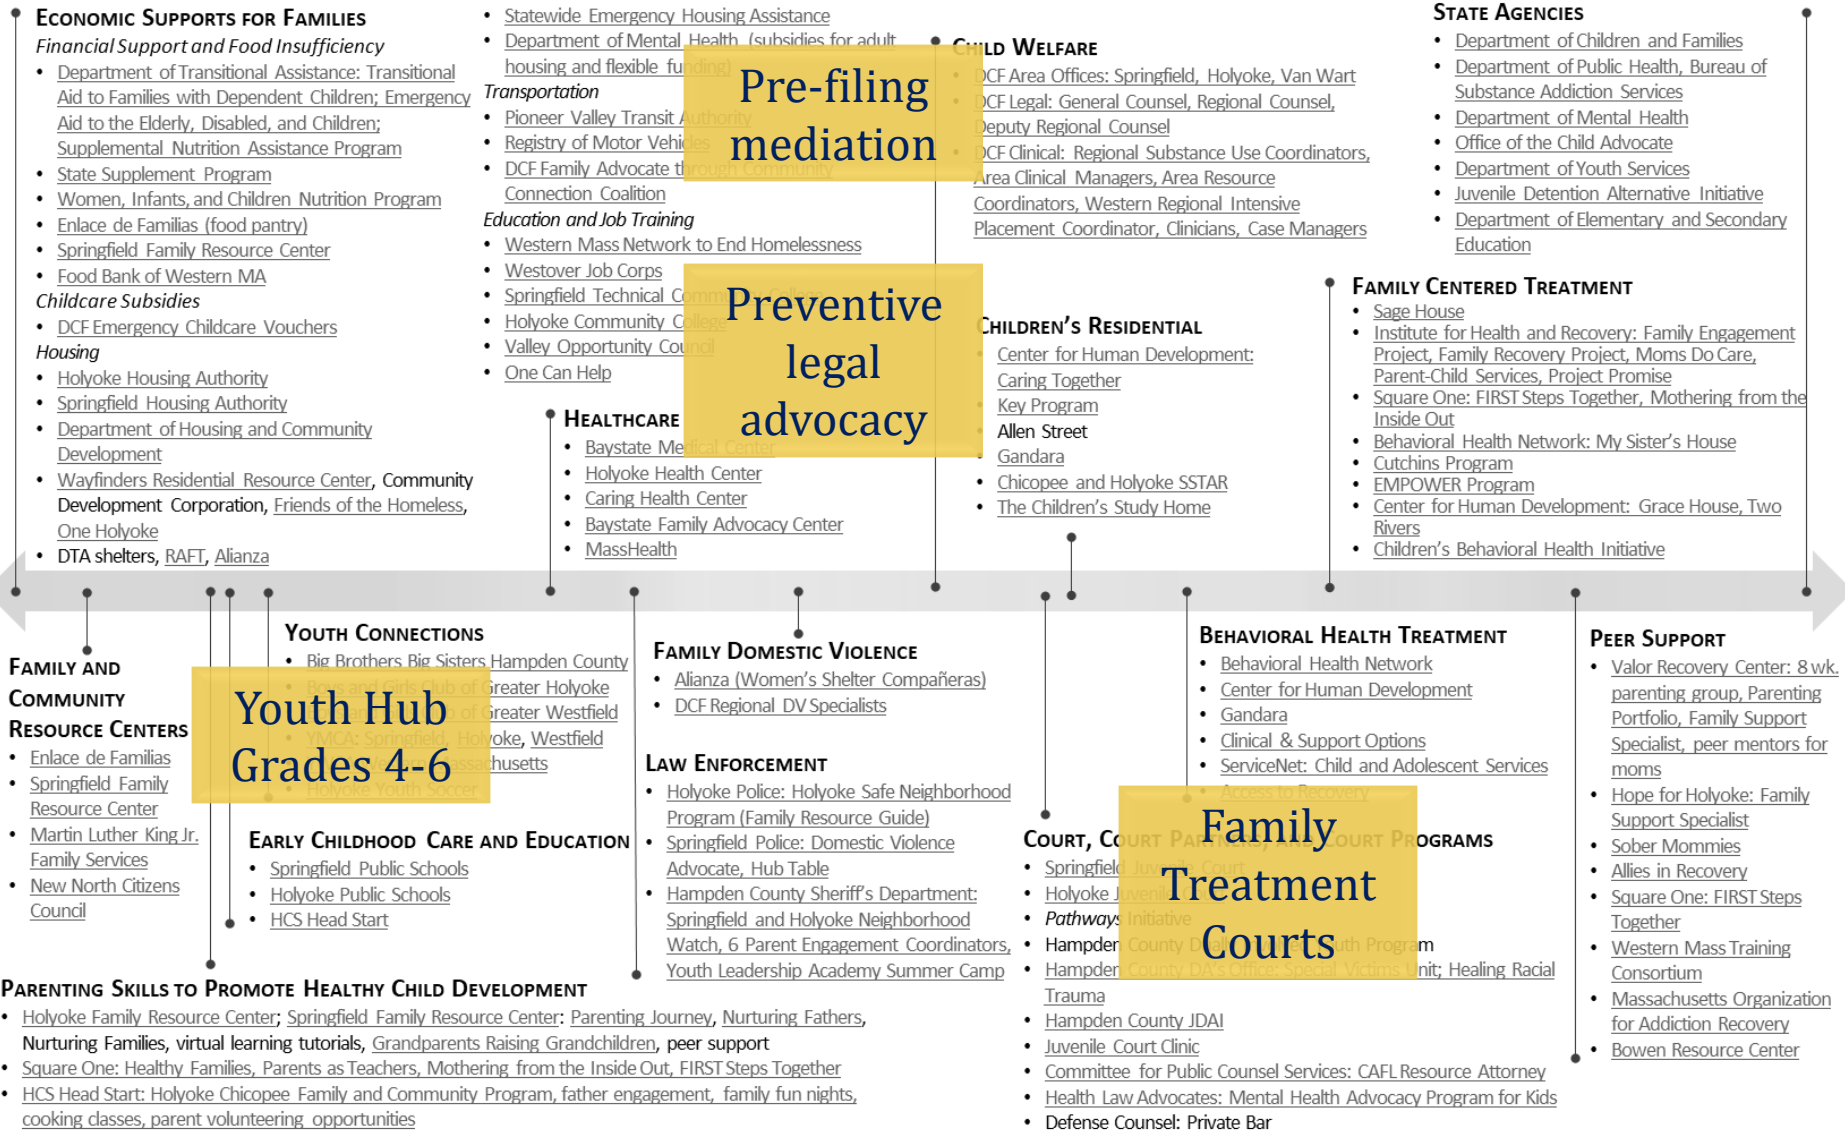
Economic Supports for Families
Financial Support and Food Insufficiency
- Department of Transitional Assistance: Transitional Aid to Families with Dependent Children; Emergency Aid to the Elderly, Disabled, and Children; Supplemental Nutrition Assistance Program
- State Supplement Program
- Women, Infants, and Children Nutrition Program
- Enlace de Familias (food pantry)
- Springfield Family Resource Center
- Food Bank of Western MA
Childcare Subsidies
- DCF Emergency Childcare Vouchers
Housing
- Holyoke Housing Authority
- Springfield Housing Authority
- Department of Housing and Community Development
- Wayfinders Residential Resource Center, Community Development Corporation, Friends of the Homeless, One Holyoke
- DTA shelters, RAFT, Alianza

- Statewide Emergency Housing Assistance
- Department of Mental Health (subsidies for adult housing and flexible funding)
Transportation
- Pioneer Valley Transit Authority
- Registry of Motor Vehicles
- DCF Family Advocate through Community Connection Coalition
Education and Job Training
- Western Mass Network to End Homelessness
- Westover Job Corps
- Springfield Technical Community College
- Holyoke Community College
- Valley Opportunity Council
- One Can Help

Pre-filing mediation

Preventive legal advocacy

Healthcare
- Baystate Medical Center
- Holyoke Health Center
- Caring Health Center
- Baystate Family Advocacy Center
- MassHealth

Child Welfare
- DCF Area Offices: Springfield, Holyoke, Van Wart
- DCF Legal: General Counsel, Regional Counsel, Deputy Regional Counsel
- DCF Clinical: Regional Substance Use Coordinators, Area Clinical Managers, Area Resource Coordinators, Western Regional Intensive Placement Coordinator, Clinicians, Case Managers

Children's Residential
- Center for Human Development: Caring Together Key Program Allen Street Gandara
- Chicopee and Holyoke SSTAR
- The Children's Study Home

State Agencies
- Department of Children and Families
- Department of Public Health, Bureau of Substance Addiction Services
- Department of Mental Health
- Office of the Child Advocate
- Department of Youth Services
- Juvenile Detention Alternative Initiative
- Department of Elementary and Secondary Education

Family Centered Treatment
- Sage House
- Institute for Health and Recovery: Family Engagement Project, Family Recovery Project, Moms Do Care, Parent-Child Services, Project Promise
- Square One: FIRST Steps Together, Mothering from the Inside Out
- Behavioral Health Network: My Sister's House
- Cutchins Program
- EMPOWER Program
- Center for Human Development: Grace House, Two Rivers
- Children's Behavioral Health Initiative

Family and Community Resource Centers
- Enlace de Familias
- Springfield Family Resource Center
- Martin Luther King Jr. Family Services
- New North Citizens Council

Youth Connections
- Big Brothers Big Sisters Hampden County
- Boys and Girls Club of Greater Holyoke
- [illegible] of Greater Westfield
- YMCA: Springfield, Holyoke, Westfield
- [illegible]chusetts
- Holyoke Youth Soccer

Youth Hub Grades 4-6

Early Childhood Care and Education
- Springfield Public Schools
- Holyoke Public Schools
- HCS Head Start

Family Domestic Violence
- Alianza (Women's Shelter Compañeras)
- DCF Regional DV Specialists

Law Enforcement
- Holyoke Police: Holyoke Safe Neighborhood Program (Family Resource Guide)
- Springfield Police: Domestic Violence Advocate, Hub Table
- Hampden County Sheriff's Department: Springfield and Holyoke Neighborhood Watch, 6 Parent Engagement Coordinators, Youth Leadership Academy Summer Camp

Behavioral Health Treatment
- Behavioral Health Network
- Center for Human Development
- Gandara
- Clinical & Support Options
- ServiceNet: Child and Adolescent Services
- Access to Recovery

Court, Court Partners, and Court Programs
- Springfield Juvenile Court
- Holyoke Juvenile Court
- Pathways Initiative
- Hampden County D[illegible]uth Program
- Hampden County DA's Office: Special Victims Unit; Healing Racial Trauma
- Hampden County JDAI
- Juvenile Court Clinic
- Committee for Public Counsel Services: CAFL Resource Attorney
- Health Law Advocates: Mental Health Advocacy Program for Kids
- Defense Counsel: Private Bar

Family Treatment Courts

Peer Support
- Valor Recovery Center: 8 wk. parenting group, Parenting Portfolio, Family Support Specialist, peer mentors for moms
- Hope for Holyoke: Family Support Specialist
- Sober Mommies
- Allies in Recovery
- Square One: FIRST Steps Together
- Western Mass Training Consortium
- Massachusetts Organization for Addiction Recovery
- Bowen Resource Center

Parenting Skills to Promote Healthy Child Development
- Holyoke Family Resource Center; Springfield Family Resource Center: Parenting Journey, Nurturing Fathers, Nurturing Families, virtual learning tutorials, Grandparents Raising Grandchildren, peer support
- Square One: Healthy Families, Parents as Teachers, Mothering from the Inside Out, FIRST Steps Together
- HCS Head Start: Holyoke Chicopee Family and Community Program, father engagement, family fun nights, cooking classes, parent volunteering opportunities